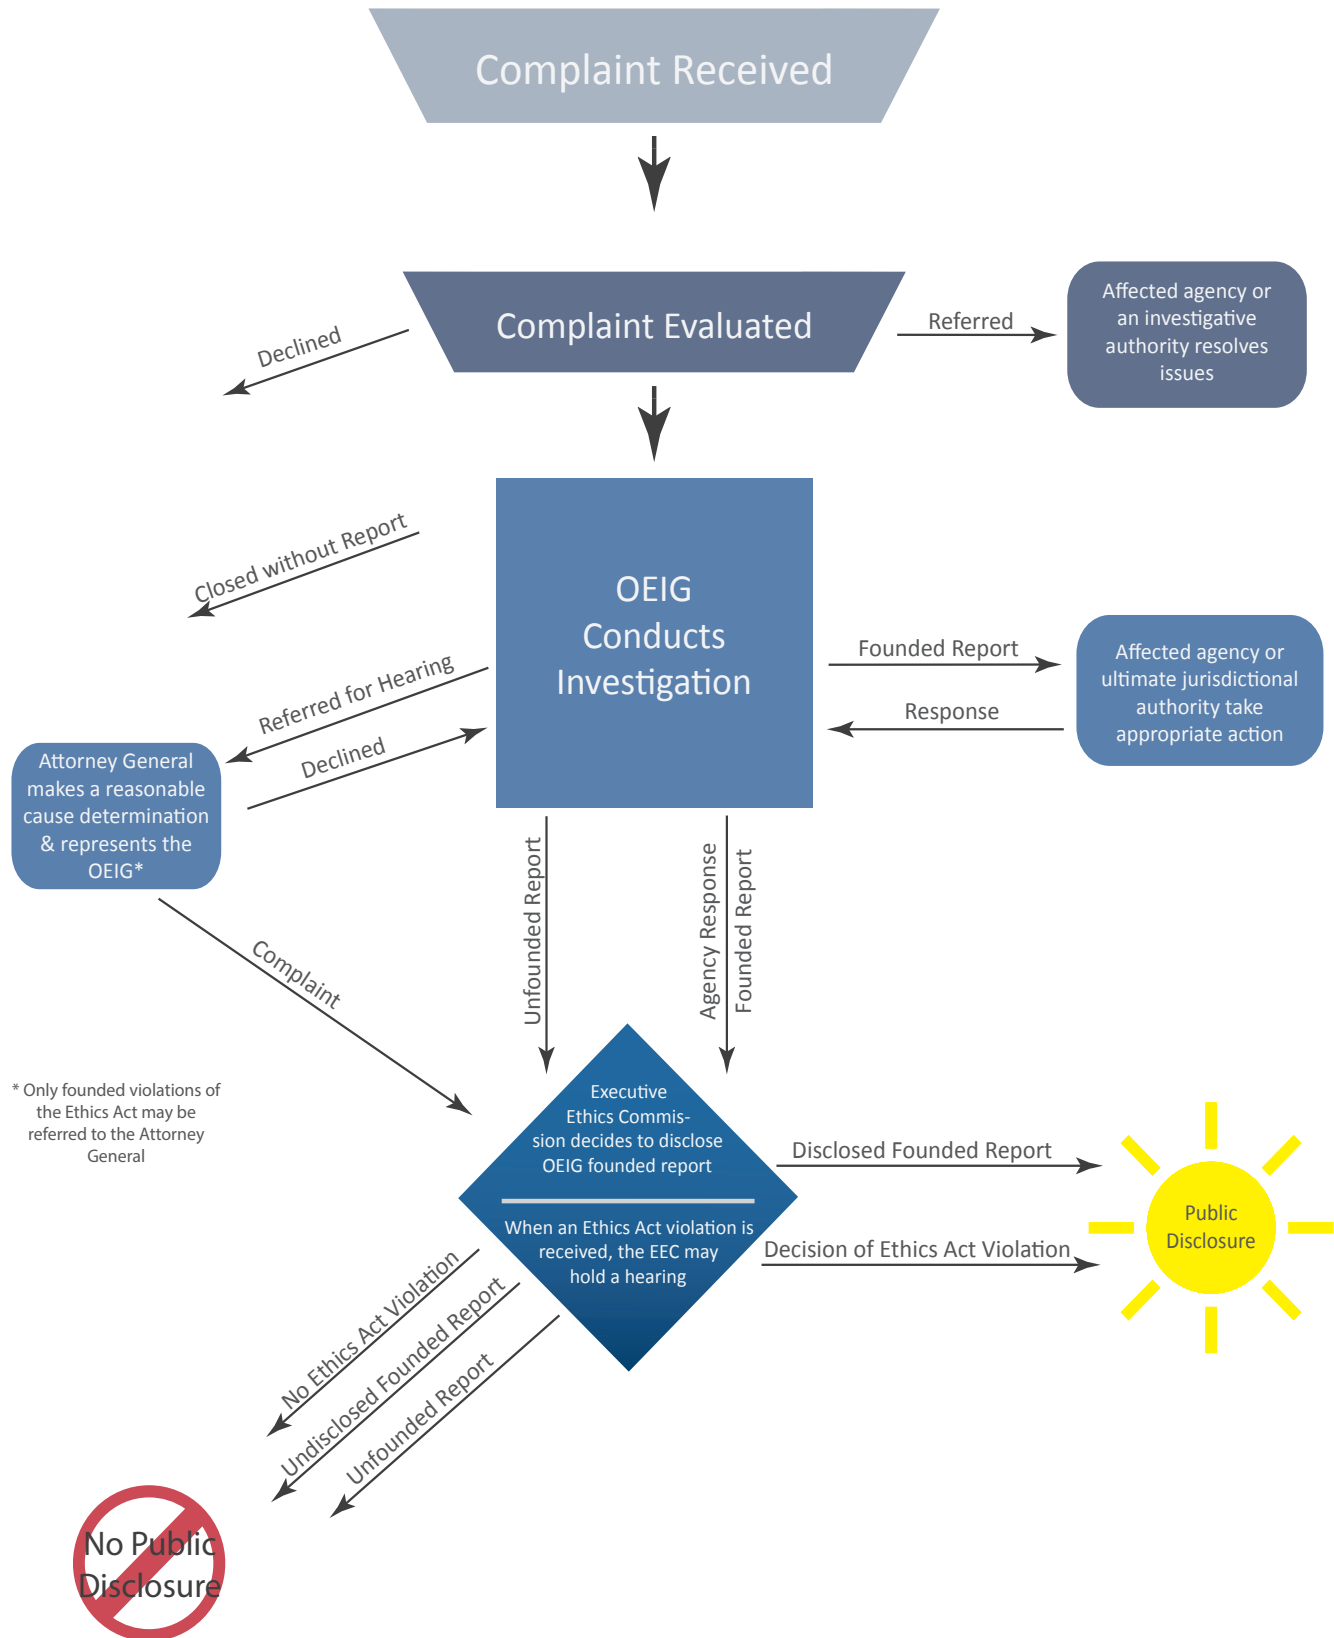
Complaint Received

Complaint Evaluated

Declined

Referred

Affected agency or an investigative authority resolves issues

Closed without Report

OEIG Conducts Investigation

Founded Report

Response

Affected agency or ultimate jurisdictional authority take appropriate action

Referred for Hearing

Declined

Attorney General makes a reasonable cause determination & represents the OEIG*

Unfounded Report

Agency Response

Founded Report

Complaint

* Only founded violations of the Ethics Act may be referred to the Attorney General

Executive Ethics Commission decides to disclose OEIG founded report

When an Ethics Act violation is received, the EEC may hold a hearing

Disclosed Founded Report

Decision of Ethics Act Violation

Public Disclosure

No Ethics Act Violation

Undisclosed Founded Report

Unfounded Report

No Public Disclosure